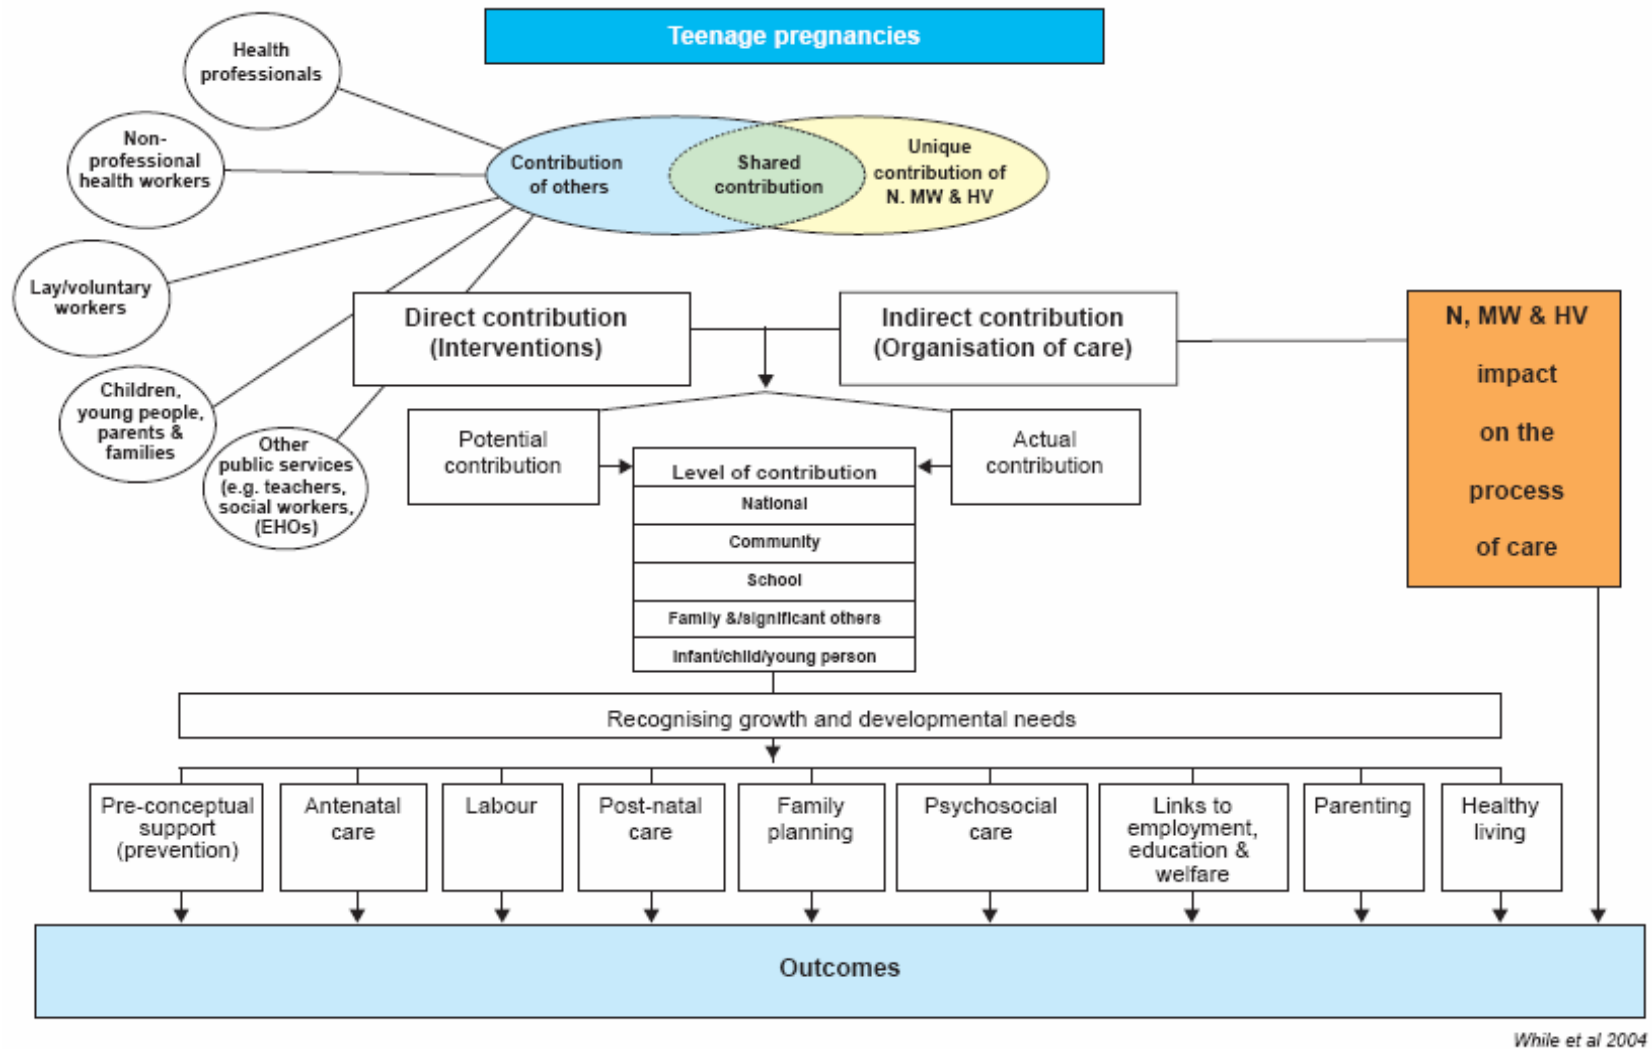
Teenage pregnancies

Health professionals

Non-professional health workers

Lay/voluntary workers

Children, young people, parents & families

Other public services (e.g. teachers, social workers, (EHOs)

Contribution of others

Shared contribution

Unique contribution of N. MW & HV

Direct contribution (Interventions)

Indirect contribution (Organisation of care)

N, MW & HV impact on the process of care

Potential contribution

Actual contribution

| Level of contribution |
|---|
| National |
| Community |
| School |
| Family &/significant others |
| Infant/child/young person |

Recognising growth and developmental needs

Pre-conceptual support (prevention)

Antenatal care

Labour

Post-natal care

Family planning

Psychosocial care

Links to employment, education & welfare

Parenting

Healthy living

Outcomes

While et al 2004